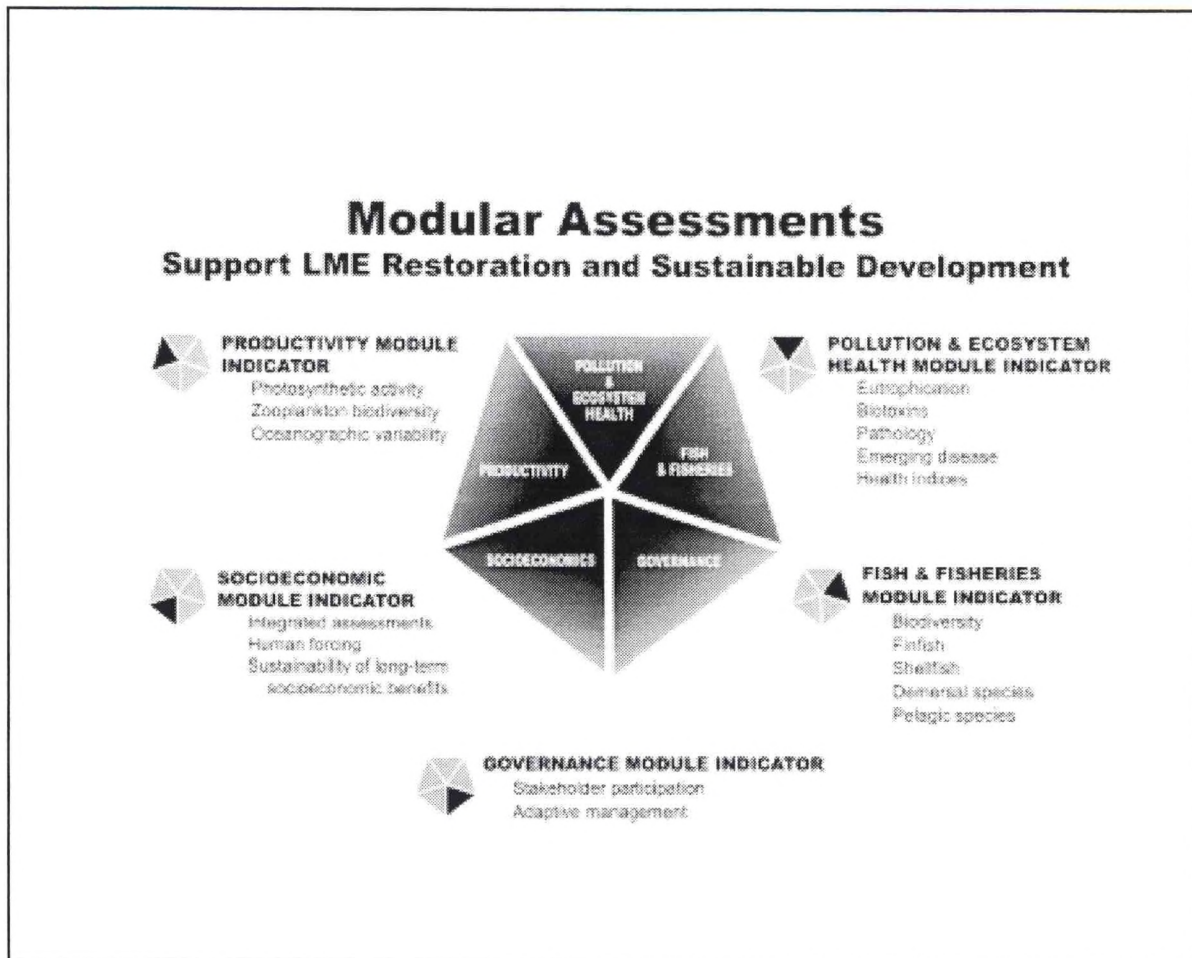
Modular Assessments
Support LME Restoration and Sustainable Development

PRODUCTIVITY MODULE INDICATOR
Photosynthetic activity
Zooplankton biodiversity
Oceanographic variability

POLLUTION & ECOSYSTEM HEALTH MODULE INDICATOR
Eutrophication
Biotoxins
Pathology
Emerging disease
Health indices

POLLUTION & ECOSYSTEM HEALTH

FISH & FISHERIES

PRODUCTIVITY

SOCIOECONOMICS

GOVERNANCE

SOCIOECONOMIC MODULE INDICATOR
Integrated assessments
Human forcing
Sustainability of long-term socioeconomic benefits

FISH & FISHERIES MODULE INDICATOR
Biodiversity
Finfish
Shellfish
Demersal species
Pelagic species

GOVERNANCE MODULE INDICATOR
Stakeholder participation
Adaptive management